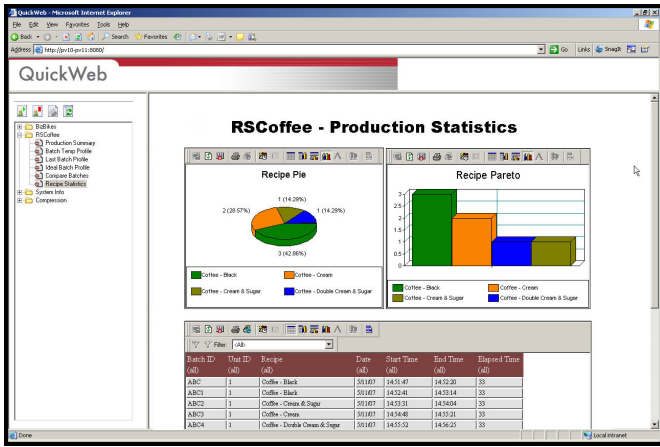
QuickWeb - Microsoft Internet Explorer

File Edit View Favorites Tools Help

Back Search Favorites

Address http://pv10-pv11:8080/ Go Links SnagIt

QuickWeb

BizBikes
RSCoffee
Production Summary
Batch Temp Profile
Last Batch Profile
Ideal Batch Profile
Compare Batches
Recipe Statistics
System Info
Compression

RSCoffee - Production Statistics

Recipe Pie

1 (14.29%)
2 (28.57%)
1 (14.29%)
3 (42.86%)

Coffee - Black
Coffee - Cream
Coffee - Cream & Sugar
Coffee - Double Cream & Sugar

Recipe Pareto

3
2.5
2
1.5
1
0.5
0

Coffee - Black
Coffee - Cream
Coffee - Cream & Sugar
Coffee - Double Cream & Sugar

Filter <All>

| Batch ID (all) | Unit ID (all) | Recipe (all) | Date (all) | Start Time (all) | End Time (all) | Elapsed Time (all) |
|---|---|---|---|---|---|---|
| ABC | 1 | Coffee - Black | 5/1/07 | 14:51:47 | 14:52:20 | 33 |
| ABC1 | 1 | Coffee - Black | 5/1/07 | 14:52:41 | 14:53:14 | 33 |
| ABC2 | 1 | Coffee - Cream & Sugar | 5/1/07 | 14:53:31 | 14:54:04 | 33 |
| ABC3 | 1 | Coffee - Cream | 5/1/07 | 14:54:48 | 14:55:21 | 33 |
| ABC4 | 1 | Coffee - Double Cream & Sugar | 5/1/07 | 14:55:52 | 14:56:25 | 33 |

Done Local intranet